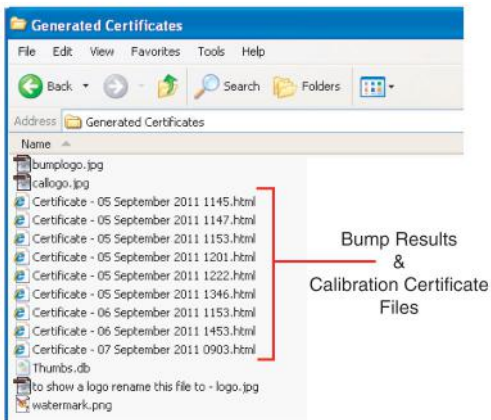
Generated Certificates

File Edit View Favorites Tools Help

Back Search Folders

Address Generated Certificates

Name

bumplogo.jpg
callogo.jpg
Certificate - 05 September 2011 1145.html
Certificate - 05 September 2011 1147.html
Certificate - 05 September 2011 1153.html
Certificate - 05 September 2011 1201.html
Certificate - 05 September 2011 1222.html
Certificate - 05 September 2011 1346.html
Certificate - 06 September 2011 1153.html
Certificate - 06 September 2011 1453.html
Certificate - 07 September 2011 0903.html
Thumbs.db
to show a logo rename this file to - logo.jpg
watermark.png

Bump Results
&
Calibration Certificate
Files